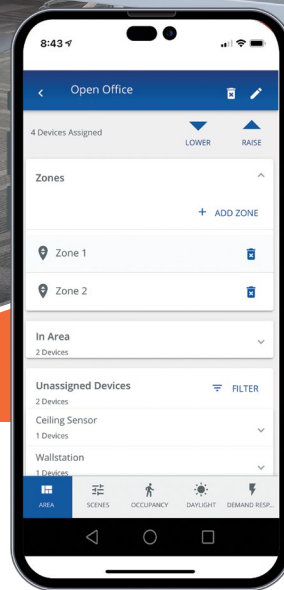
8:43

Open Office

4 Devices Assigned

LOWER

RAISE

Zones

+ ADD ZONE

Zone 1

Zone 2

In Area
2 Devices

Unassigned Devices
2 Devices

FILTER

Ceiling Sensor
1 Devices

Wallstation
1 Devices

AREA

SCENES

OCCUPANCY

DAYLIGHT

DEMAND RESP...